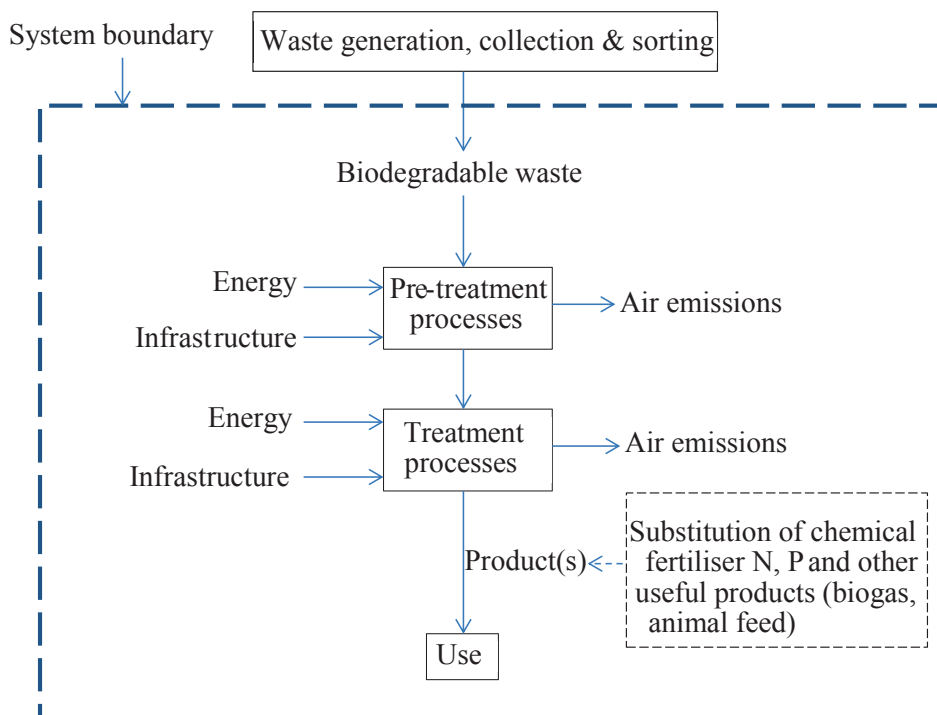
System boundary

Waste generation, collection & sorting

Biodegradable waste

Energy

Infrastructure

Pre-treatment processes

Air emissions

Energy

Infrastructure

Treatment processes

Air emissions

Product(s)

Substitution of chemical fertiliser N, P and other useful products (biogas, animal feed)

Use